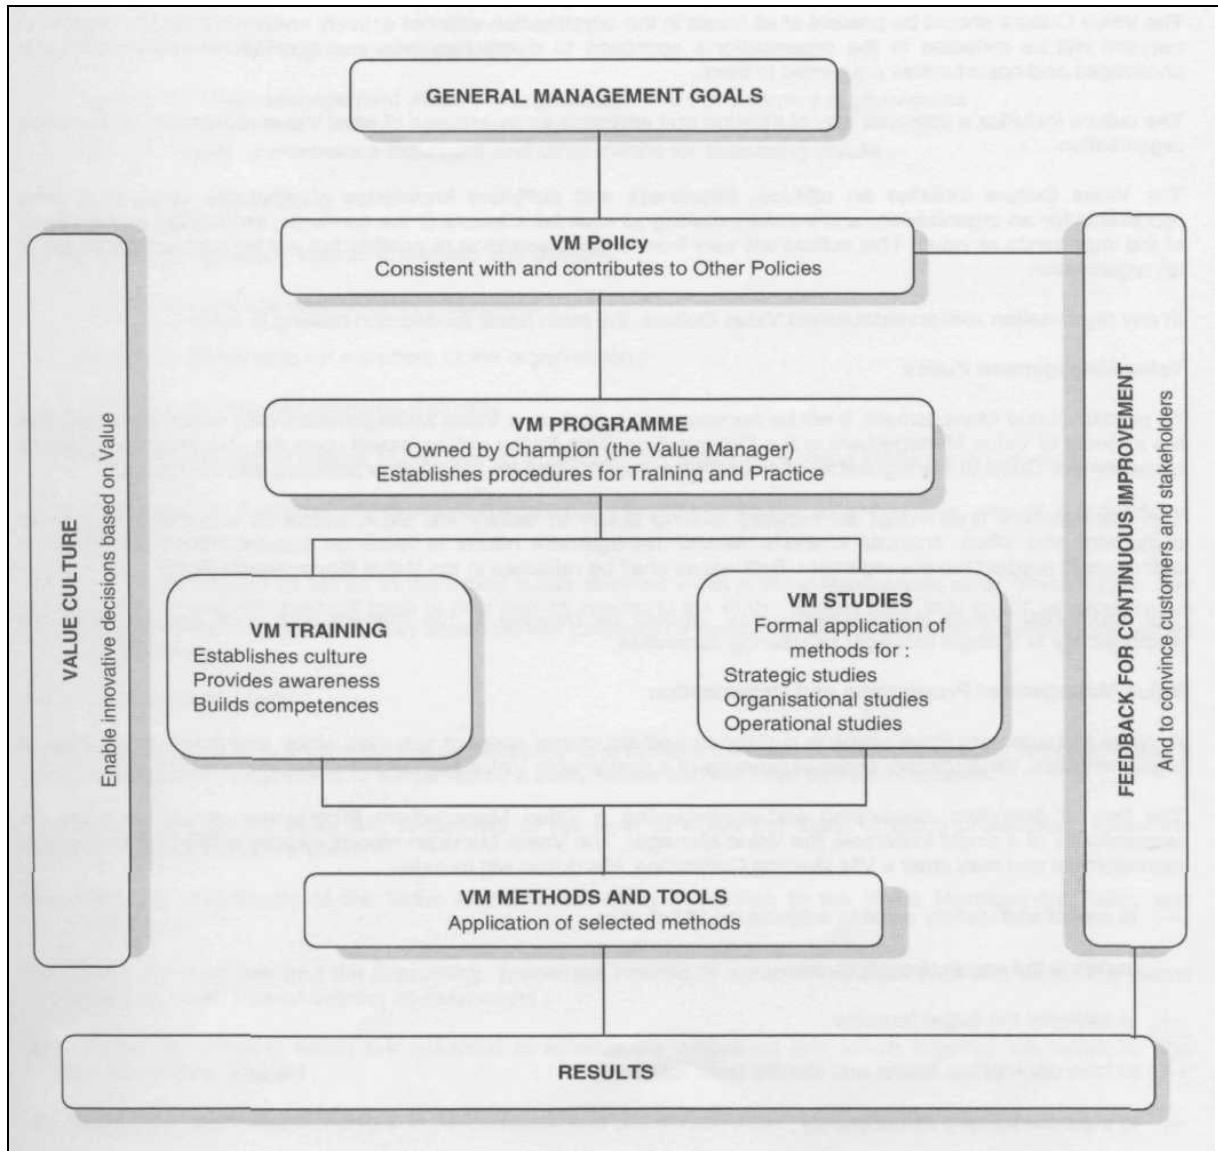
GENERAL MANAGEMENT GOALS

VM Policy
Consistent with and contributes to Other Policies

VM PROGRAMME
Owned by Champion (the Value Manager)
Establishes procedures for Training and Practice

VM TRAINING
Establishes culture
Provides awareness
Builds competences

VM STUDIES
Formal application of methods for :
Strategic studies
Organisational studies
Operational studies

VM METHODS AND TOOLS
Application of selected methods

RESULTS

VALUE CULTURE
Enable innovative decisions based on Value

FEEDBACK FOR CONTINUOUS IMPROVEMENT
And to convince customers and stakeholders